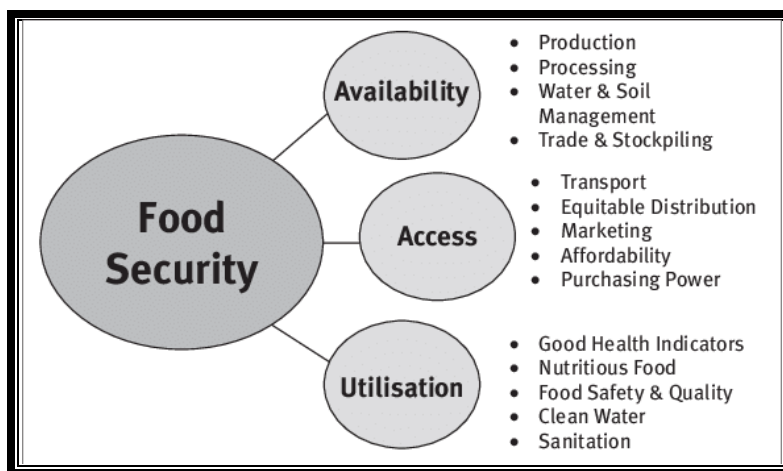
Food Security

Availability

- Production
- Processing
- Water & Soil Management
- Trade & Stockpiling

Access

- Transport
- Equitable Distribution
- Marketing
- Affordability
- Purchasing Power

Utilisation

- Good Health Indicators
- Nutritious Food
- Food Safety & Quality
- Clean Water
- Sanitation